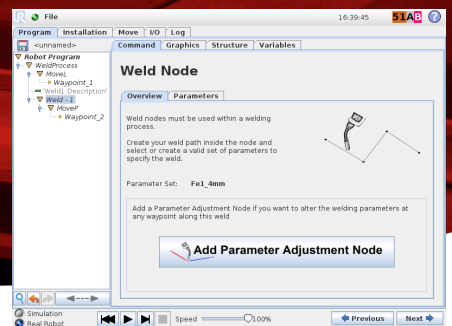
File

16:39:45 51AB

Program Installation Move I/O Log

<unnamed>

Command Graphics Structure Variables

Robot Program
WeldProcess
MoveL
Waypoint_1
'Weld1 Description'
Weld - 1
MoveP
Waypoint_2

Weld Node

Overview Parameters

Weld nodes must be used within a welding process.

Create your weld path inside the node and select or create a valid set of parameters to specify the weld.

Parameter Set: Fe1_4mm

Add a Parameter Adjustment Node if you want to alter the welding parameters at any waypoint along this weld

Add Parameter Adjustment Node

Simulation
Real Robot

Speed 100%

Previous Next